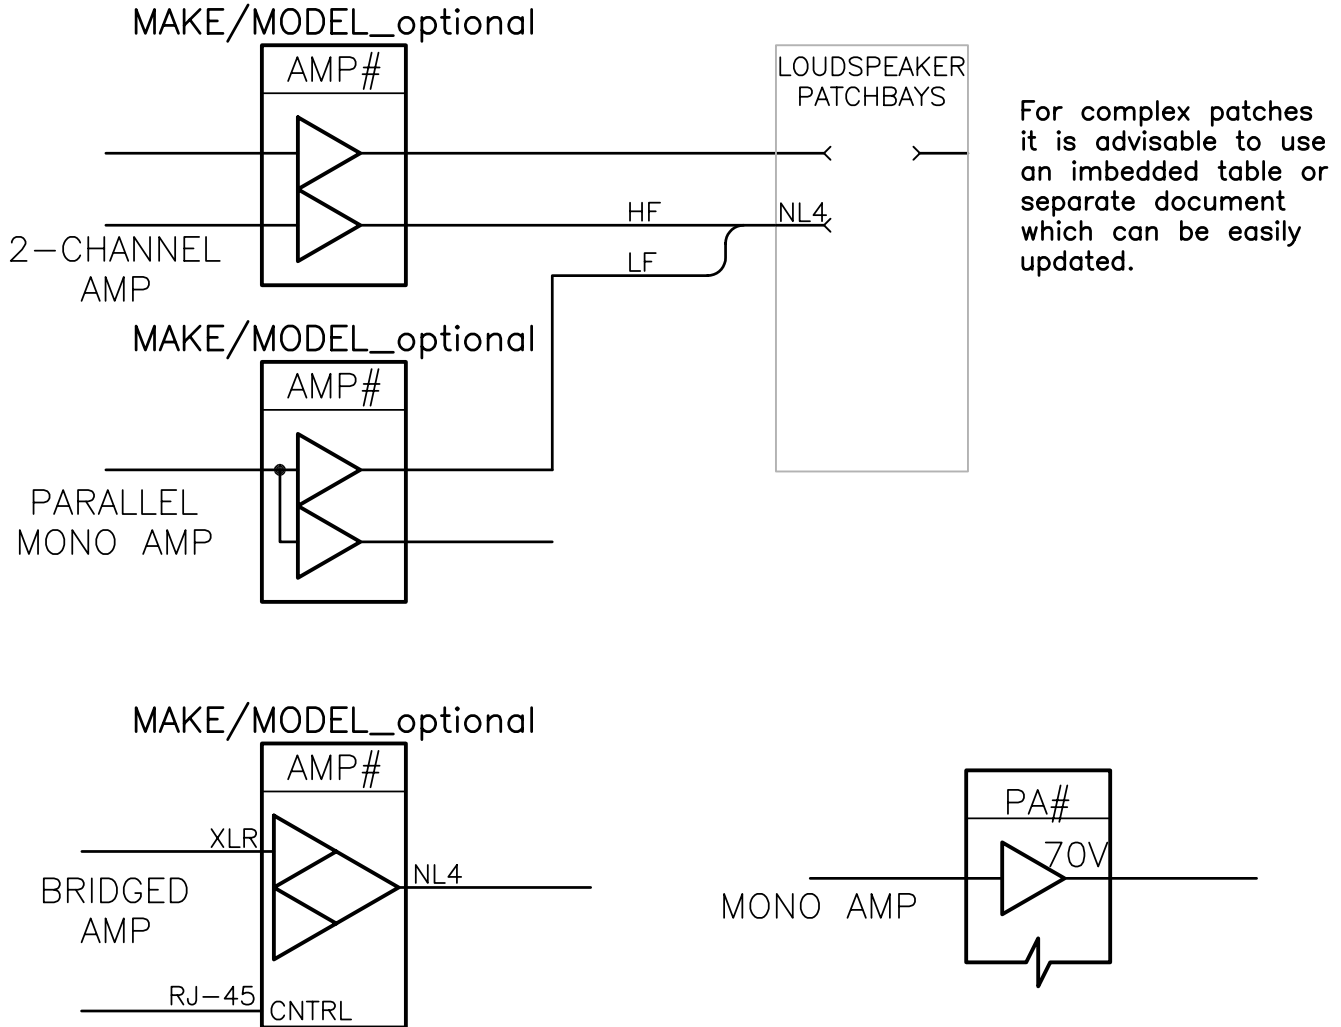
MAKE/MODEL_optional

AMP#

LOUDSPEAKER PATCHBAYS

For complex patches it is advisable to use an imbedded table or separate document which can be easily updated.

HF

NL4

LF

2-CHANNEL AMP

MAKE/MODEL_optional

AMP#

PARALLEL MONO AMP

MAKE/MODEL_optional

AMP#

XLR

NL4

BRIDGED AMP

RJ-45

CNTRL

PA#

70V

MONO AMP